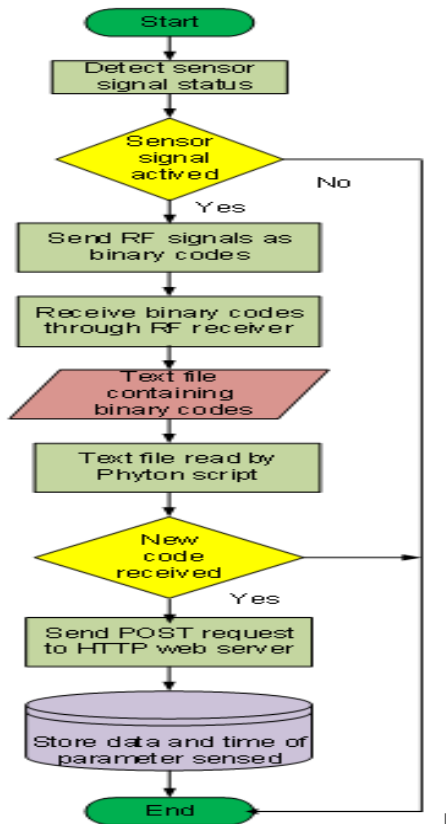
Start

Detect sensor signal status

Sensor signal actived

No

Yes

Send RF signals as binary codes

Receive binary codes through RF receiver

Text file containing binary codes

Text file read by Phyton script

New code received

Yes

Send POST request to HTTP web server

Store data and time of parameter sensed

End